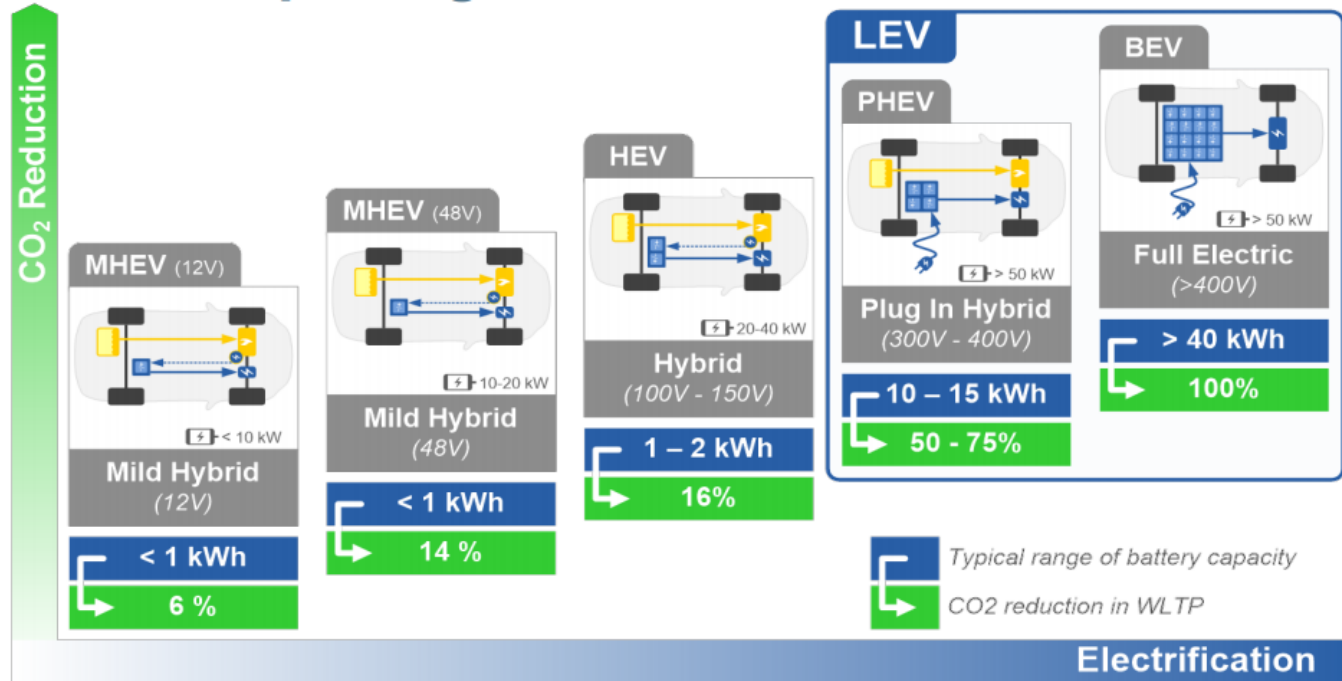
$CO_2$ Reduction

MHEV (12V)

< 10 kW

Mild Hybrid
(12V)

< 1 kWh

6 %

MHEV (48V)

10-20 kW

Mild Hybrid
(48V)

< 1 kWh

14 %

HEV

20-40 kW

Hybrid
(100V - 150V)

1 – 2 kWh

16%

LEV

PHEV

> 50 kW

Plug In Hybrid
(300V - 400V)

10 – 15 kWh

50 - 75%

BEV

> 50 kW

Full Electric
(>400V)

> 40 kWh

100%

Typical range of battery capacity

CO2 reduction in WLTP

Electrification